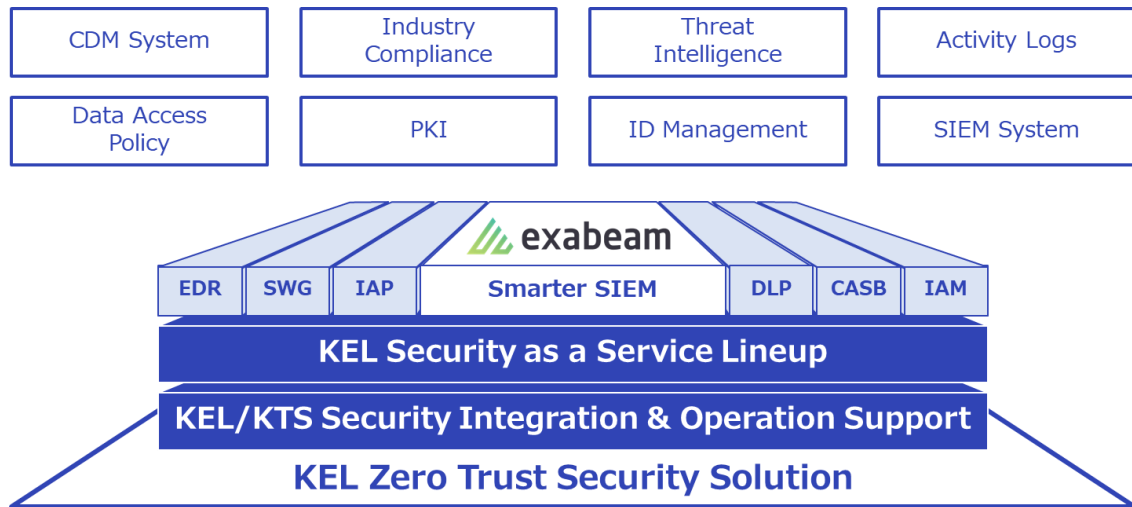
CDM System

Industry Compliance

Threat Intelligence

Activity Logs

Data Access Policy

PKI

ID Management

SIEM System

exabeam

EDR

SWG

IAP

Smarter SIEM

DLP

CASB

IAM

KEL Security as a Service Lineup

KEL/KTS Security Integration & Operation Support

KEL Zero Trust Security Solution